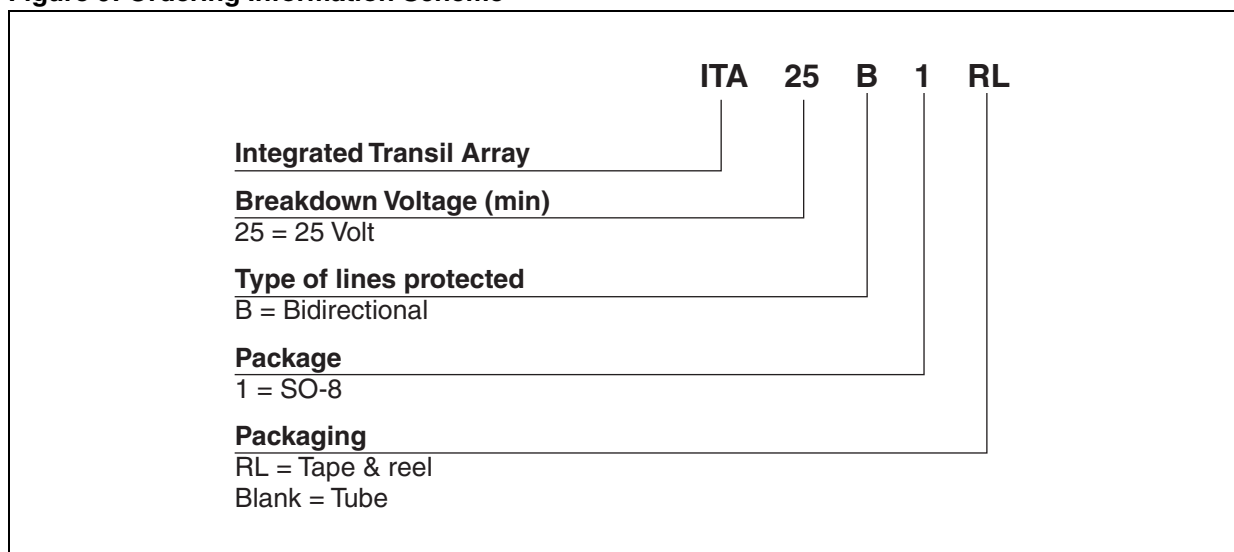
Figure 9. Ordering information scheme

ITA 25 B 1 RL

Integrated Transil Array

Breakdown Voltage (min)
25 = 25 Volt

Type of lines protected
B = Bidirectional

Package
1 = SO-8

Packaging
RL = Tape & reel
Blank = Tube